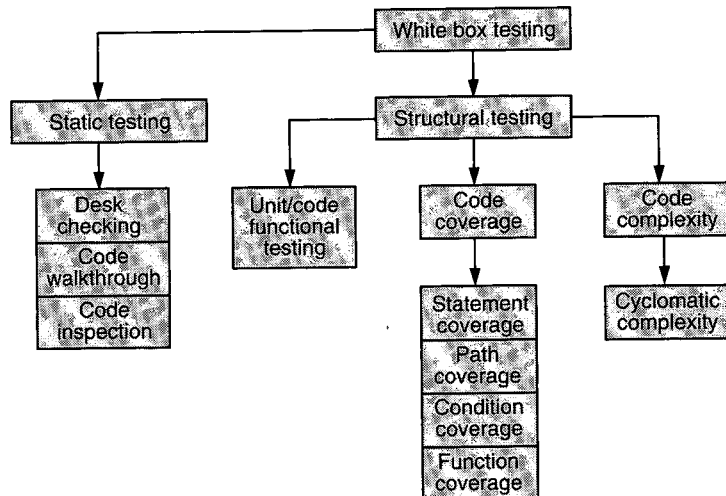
White box testing

Static testing

Desk checking

Code walkthrough

Code inspection

Structural testing

Unit/code functional testing

Code coverage

Statement coverage

Path coverage

Condition coverage

Function coverage

Code complexity

Cyclomatic complexity